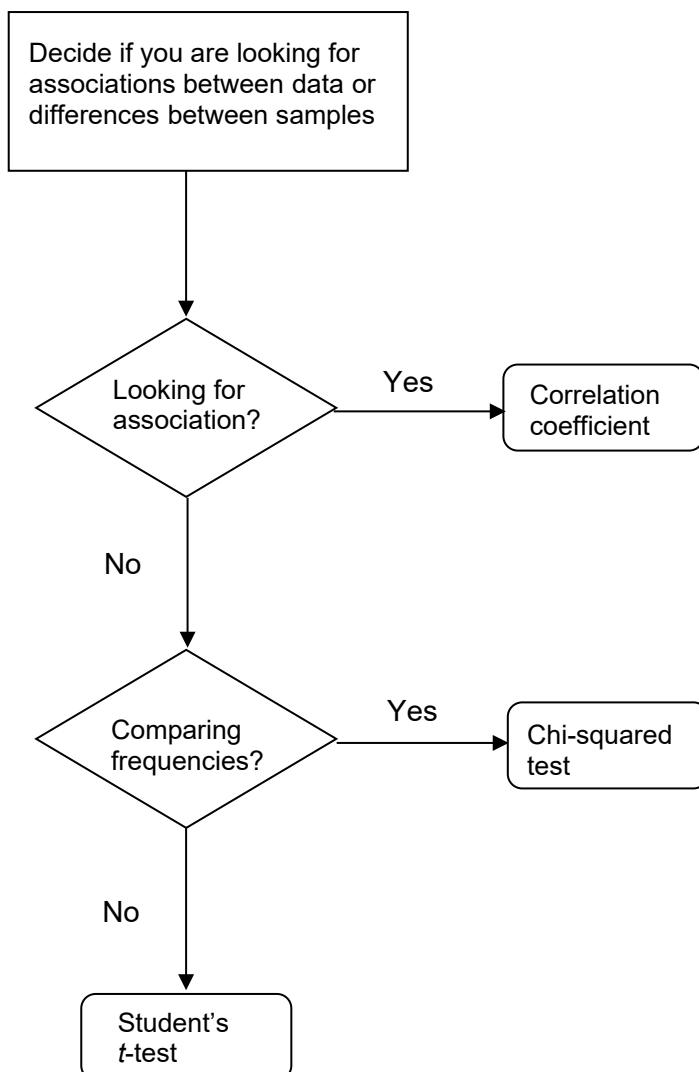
Decide if you are looking for associations between data or differences between samples

Looking for association?

Yes

Correlation coefficient

No

Comparing frequencies?

Yes

Chi-squared test

No

Student's $t$-test